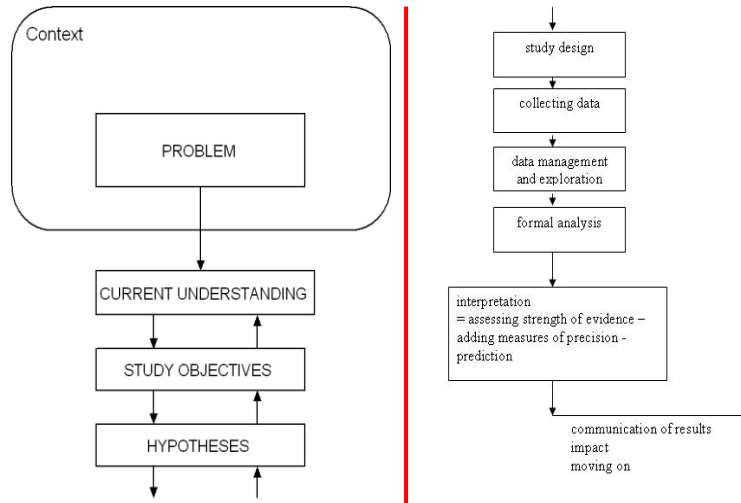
Context

PROBLEM

CURRENT UNDERSTANDING

STUDY OBJECTIVES

HYPOTHESES

study design

collecting data

data management and exploration

formal analysis

interpretation
= assessing strength of evidence – adding measures of precision - prediction

communication of results
impact
moving on